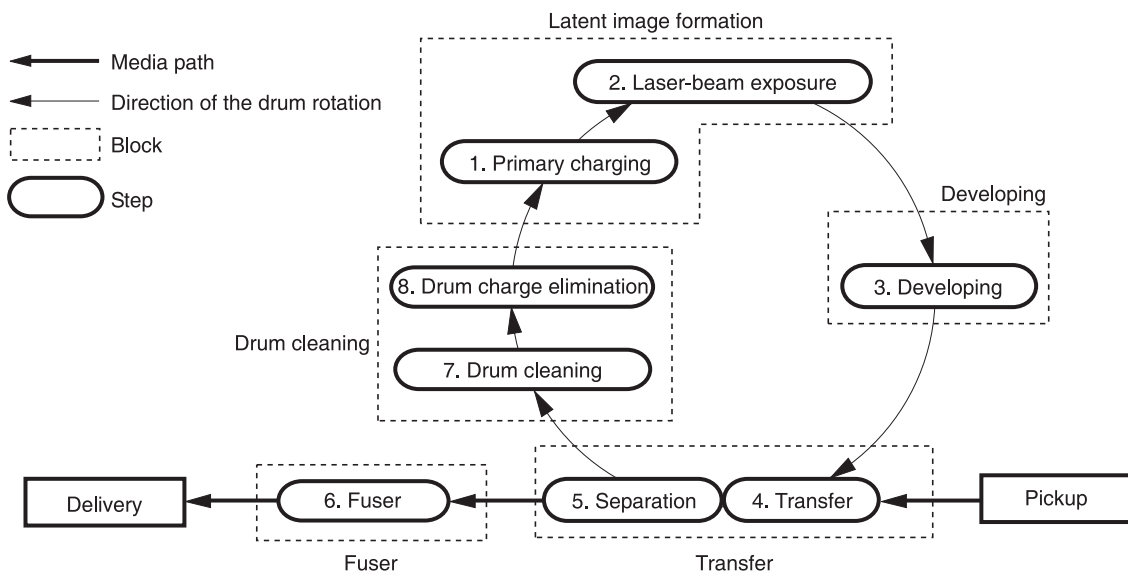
Media path
Direction of the drum rotation
Block
Step

Latent image formation
2. Laser-beam exposure
1. Primary charging

Developing
3. Developing

Drum cleaning
8. Drum charge elimination
7. Drum cleaning

Delivery
6. Fuser
Fuser
5. Separation
4. Transfer
Transfer
Pickup